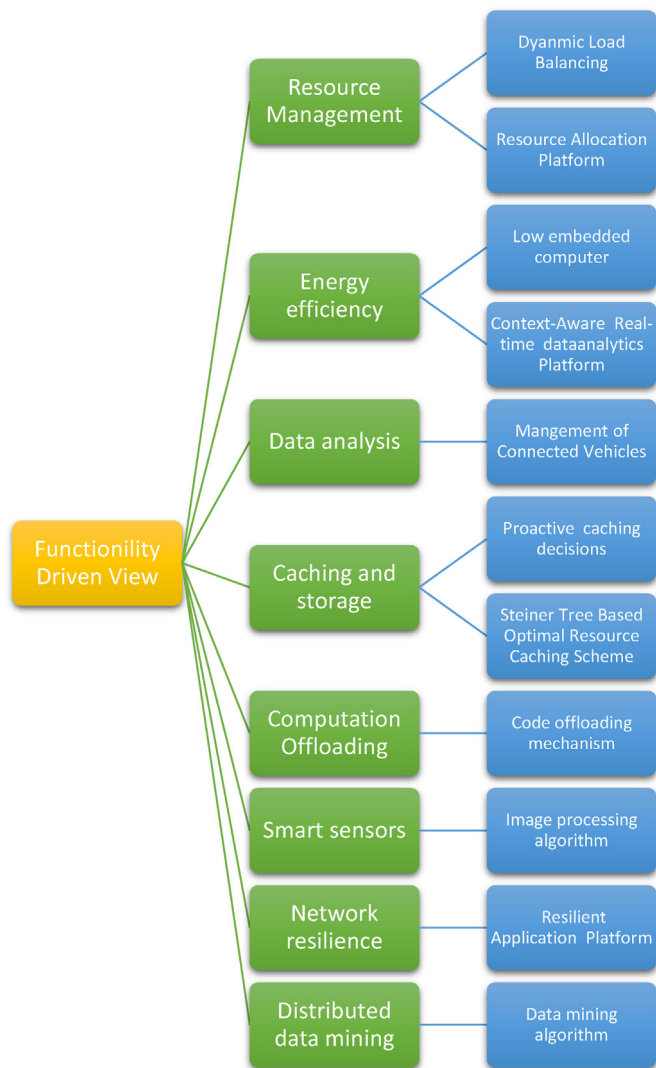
Functionility Driven View

Resource Management

Dyanmic Load Balancing

Resource Allocation Platform

Energy efficiency

Low embedded computer

Context-Aware Real-time dataanalytics Platform

Data analysis

Mangement of Connected Vehicles

Caching and storage

Proactive caching decisions

Steiner Tree Based Optimal Resource Caching Scheme

Computation Offloading

Code offloading mechanism

Smart sensors

Image processing algorithm

Network resilience

Resilient Application Platform

Distributed data mining

Data mining algorithm